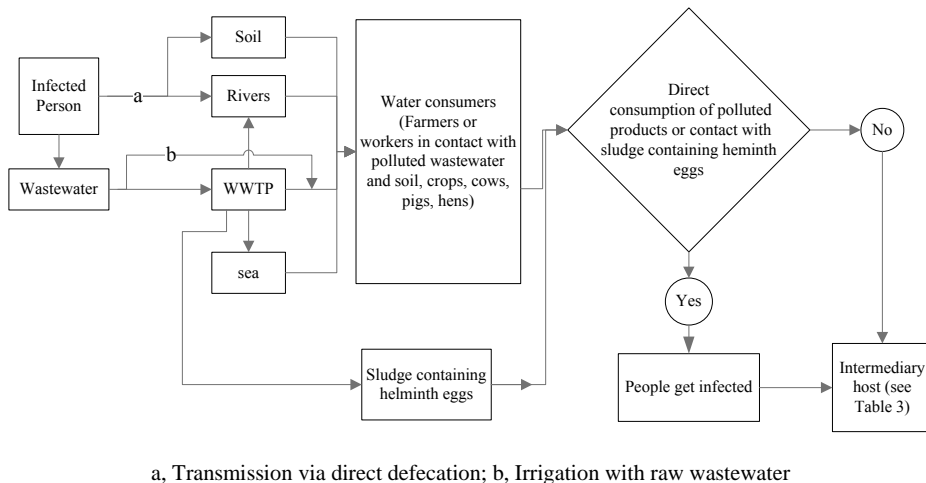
Infected Person

a

Soil

Rivers

Wastewater

b

WWTP

sea

Water consumers (Farmers or workers in contact with polluted wastewater and soil, crops, cows, pigs, hens)

Direct consumption of polluted products or contact with sludge containing heminth eggs

No

Yes

Sludge containing helminth eggs

People get infected

Intermediary host (see Table 3)

a, Transmission via direct defecation; b, Irrigation with raw wastewater